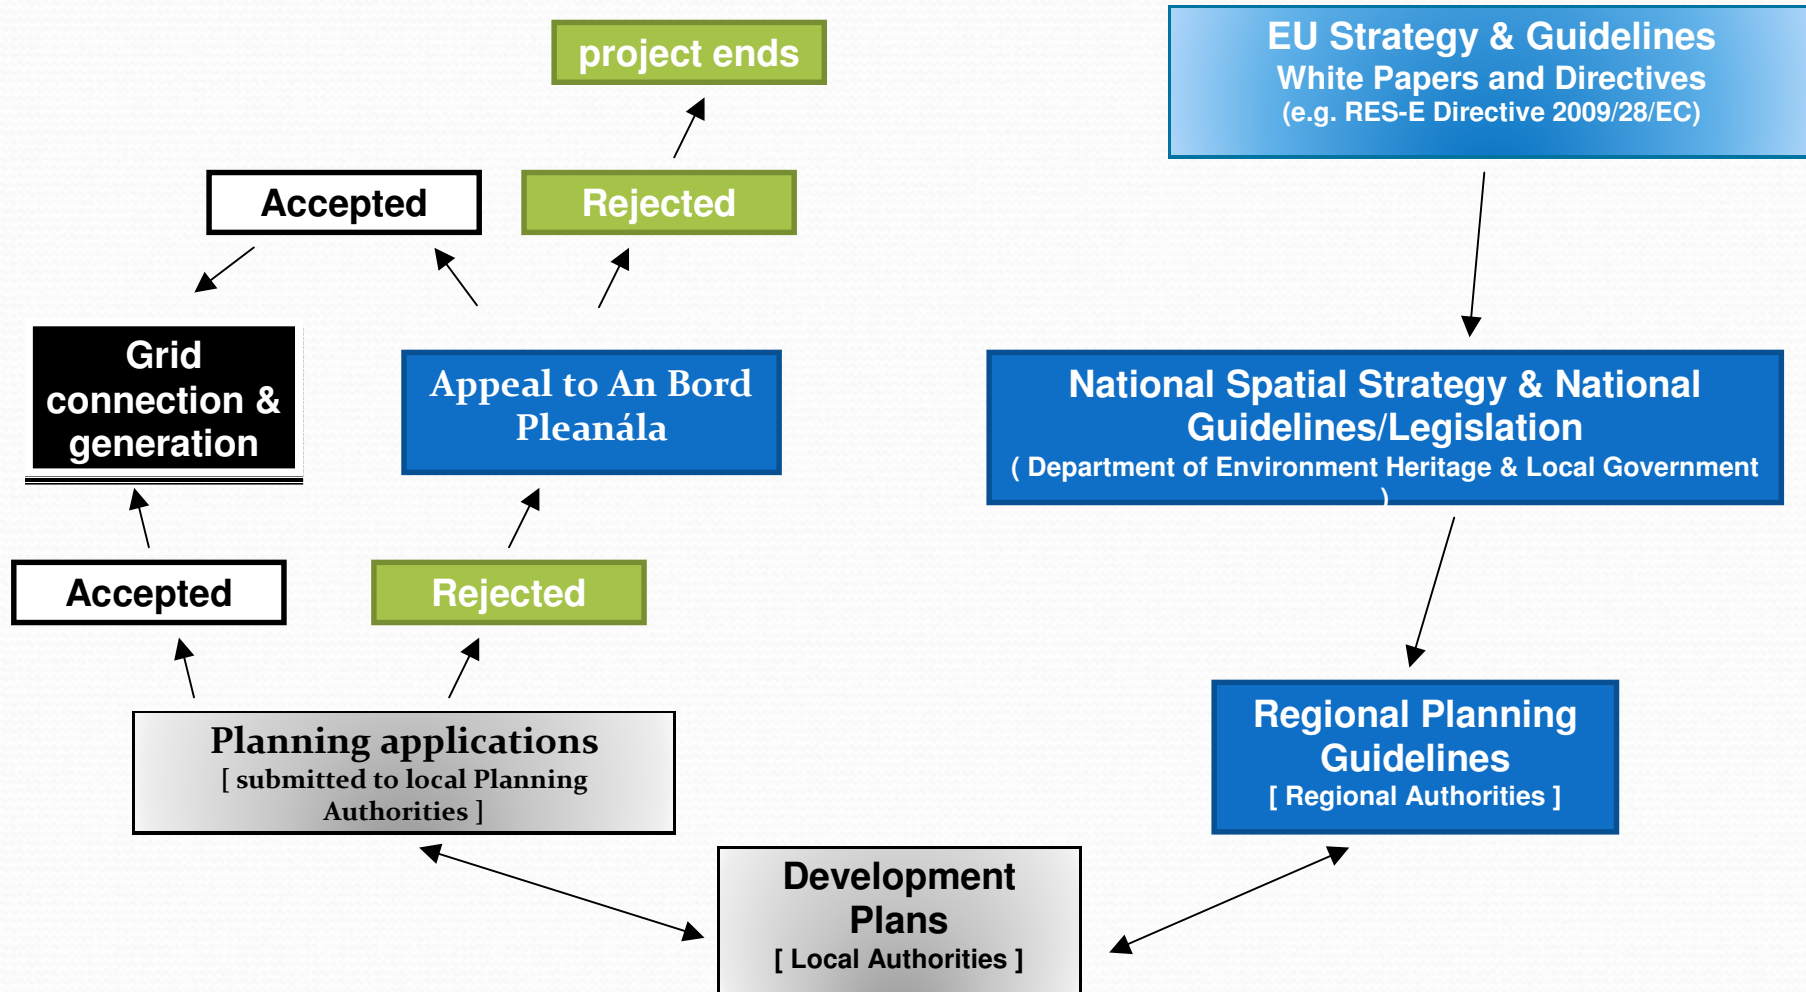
project ends

EU Strategy & Guidelines
White Papers and Directives
(e.g. RES-E Directive 2009/28/EC)

Accepted

Rejected

Grid connection & generation

Appeal to An Bord Pleanála

National Spatial Strategy & National Guidelines/Legislation
( Department of Environment Heritage & Local Government )

Accepted

Rejected

Regional Planning Guidelines
[ Regional Authorities ]

Planning applications
[ submitted to local Planning Authorities ]

Development Plans
[ Local Authorities ]